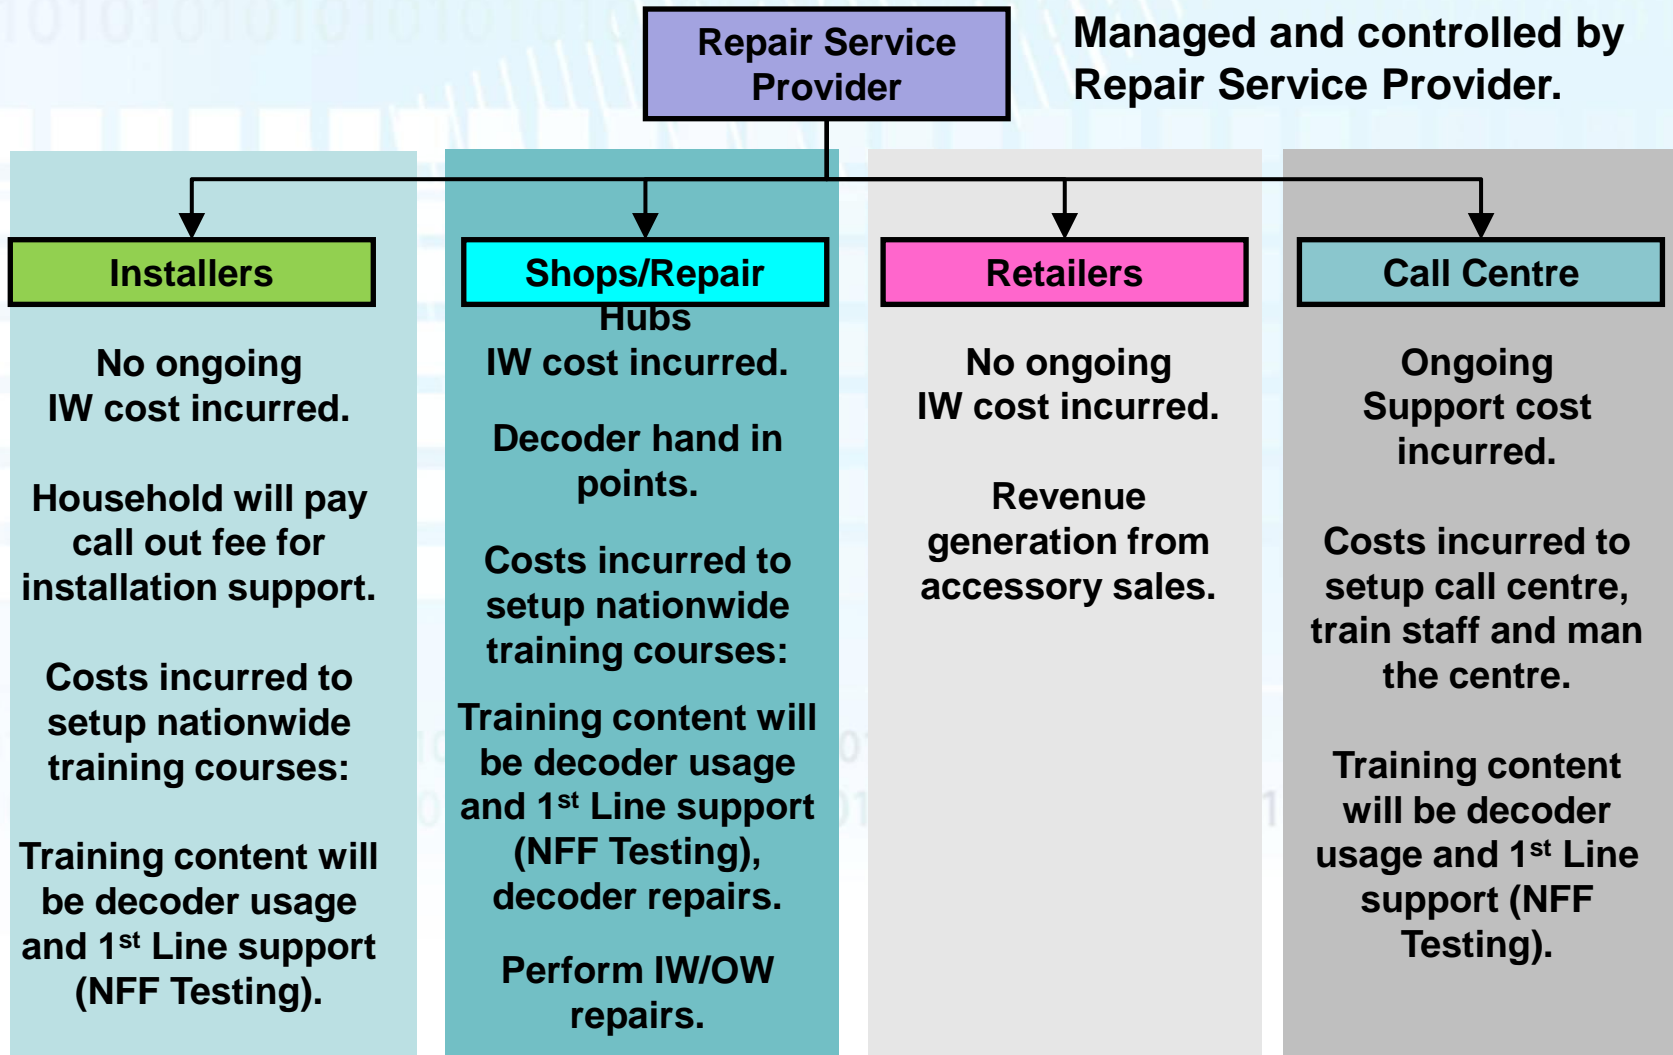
Repair Service Provider

Managed and controlled by Repair Service Provider.

Installers

No ongoing IW cost incurred.

Household will pay call out fee for installation support.

Costs incurred to setup nationwide training courses:

Training content will be decoder usage and 1$^{st}$ Line support (NFF Testing).

Shops/Repair Hubs

IW cost incurred.

Decoder hand in points.

Costs incurred to setup nationwide training courses:

Training content will be decoder usage and 1$^{st}$ Line support (NFF Testing), decoder repairs.

Perform IW/OW repairs.

Retailers

No ongoing IW cost incurred.

Revenue generation from accessory sales.

Call Centre

Ongoing Support cost incurred.

Costs incurred to setup call centre, train staff and man the centre.

Training content will be decoder usage and 1$^{st}$ Line support (NFF Testing).